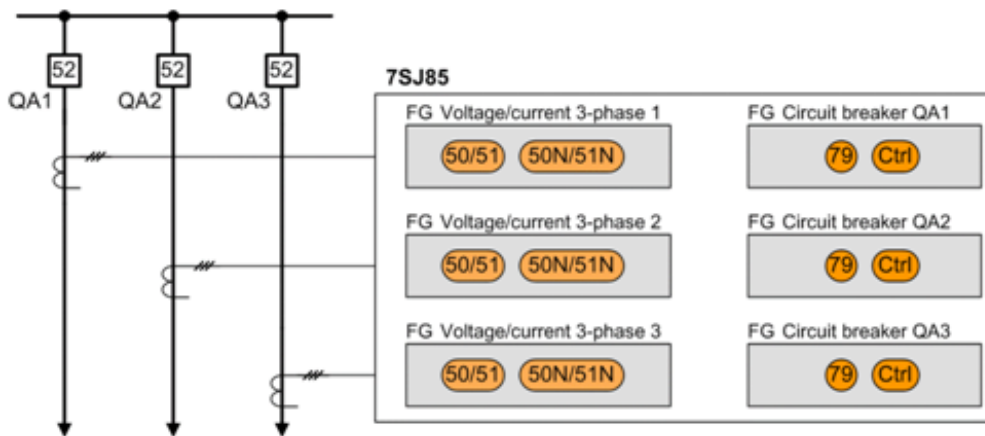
52
52
52
QA1
QA2
QA3
7SJ85
FG Voltage/current 3-phase 1
50/51
50N/51N
FG Circuit breaker QA1
79
Ctrl
FG Voltage/current 3-phase 2
50/51
50N/51N
FG Circuit breaker QA2
79
Ctrl
FG Voltage/current 3-phase 3
50/51
50N/51N
FG Circuit breaker QA3
79
Ctrl